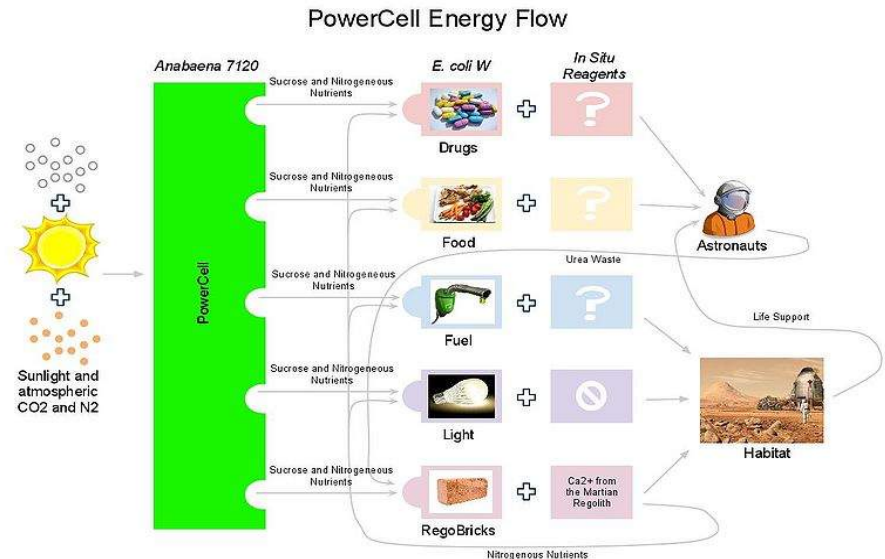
PowerCell Energy Flow

Anabaena 7120

E. coli W

In Situ Reagents

Sucrose and Nitrogeneous Nutrients

Drugs

Sucrose and Nitrogeneous Nutrients

Food

Astronauts

Urea Waste

Sucrose and Nitrogeneous Nutrients

Fuel

Life Support

PowerCell

Sunlight and atmospheric CO2 and N2

Sucrose and Nitrogeneous Nutrients

Light

Habitat

Sucrose and Nitrogeneous Nutrients

RegoBricks

Ca2+ from the Martian Regolith

Nitrogenous Nutrients